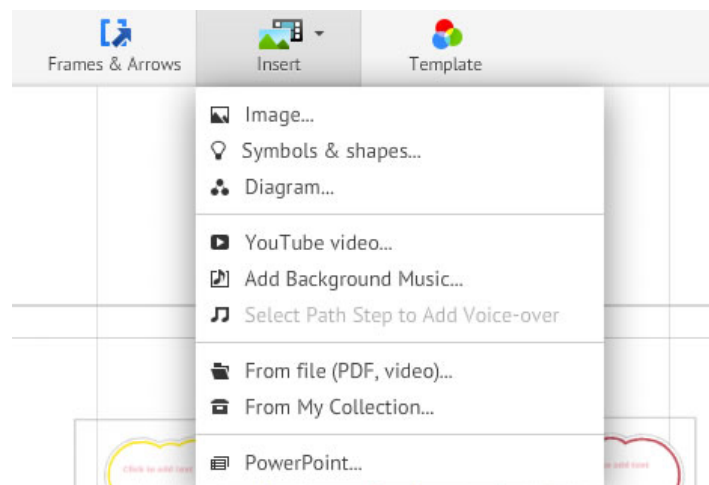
Frames & Arrows

Insert

Template

Image...

Symbols & shapes...

Diagram...

YouTube video...

Add Background Music...

Select Path Step to Add Voice-over

From file (PDF, video)...

From My Collection...

PowerPoint...

Click to add text

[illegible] add text